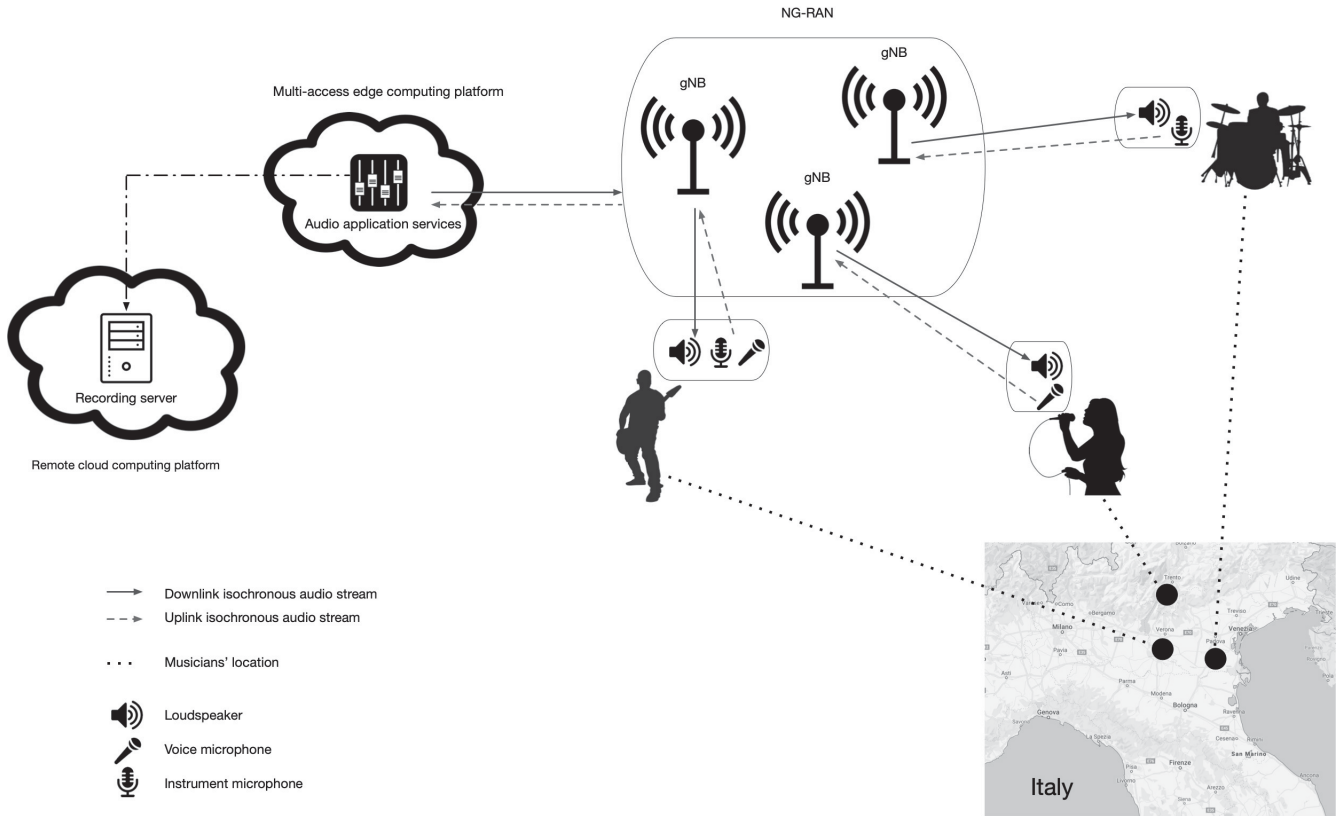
NG-RAN

gNB

gNB

gNB

Multi-access edge computing platform

Audio application services

Recording server

Remote cloud computing platform

Downlink isochronous audio stream

Uplink isochronous audio stream

Musicians' location

Loudspeaker

Voice microphone

Instrument microphone

Trento

Udine

Como

Bergamo

Treviso

Milano

Verona

Venezia

Pavia

Padova

Asti

Parma

Modena

Bologna

Genova

Ravenna

Savona

La Spezia

Cesena

San Marino

Pisa

Firenze

Livorno

Arezzo

Siena

Italy